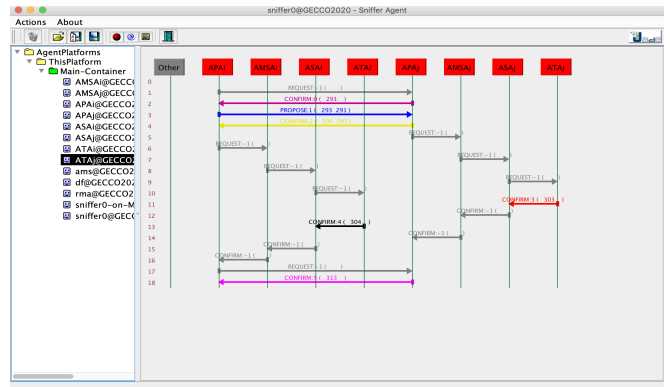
sniffer0@GECCO2020 - Sniffer Agent

Actions About

AgentPlatforms
ThisPlatform
Main-Container
AMSAi@GECCO
AMSAj@GECCO
APAi@GECCO2
APAj@GECCO2
ASAi@GECCO2
ASAj@GECCO2
ATAi@GECCO2
ATAj@GECCO2
ams@GECCO20
df@GECCO202
rma@GECCO2
sniffer0-on-M
sniffer0@GEC

Other APAi AMSAi ASAi ATAi APAj AMSAj ASAj ATAj

0
1 REQUEST:-1 ( )
2 CONFIRM:0 ( 291 )
3 PROPOSE:1 ( 293 291 )
4 CONFIRM:2 ( 296 291 )
5 REQUEST:-1 ( )
6 REQUEST:-1 ( )
7 REQUEST:-1 ( )
8 REQUEST:-1 ( )
9 REQUEST:-1 ( )
10 REQUEST:-1 ( )
11 CONFIRM:3 ( 303 )
12 CONFIRM:-1 ( )
13 CONFIRM:4 ( 304 )
14 CONFIRM:-1 ( )
15 CONFIRM:-1 ( )
16 CONFIRM:-1 ( )
17 REQUEST:-1 ( )
18 CONFIRM:5 ( 313 )